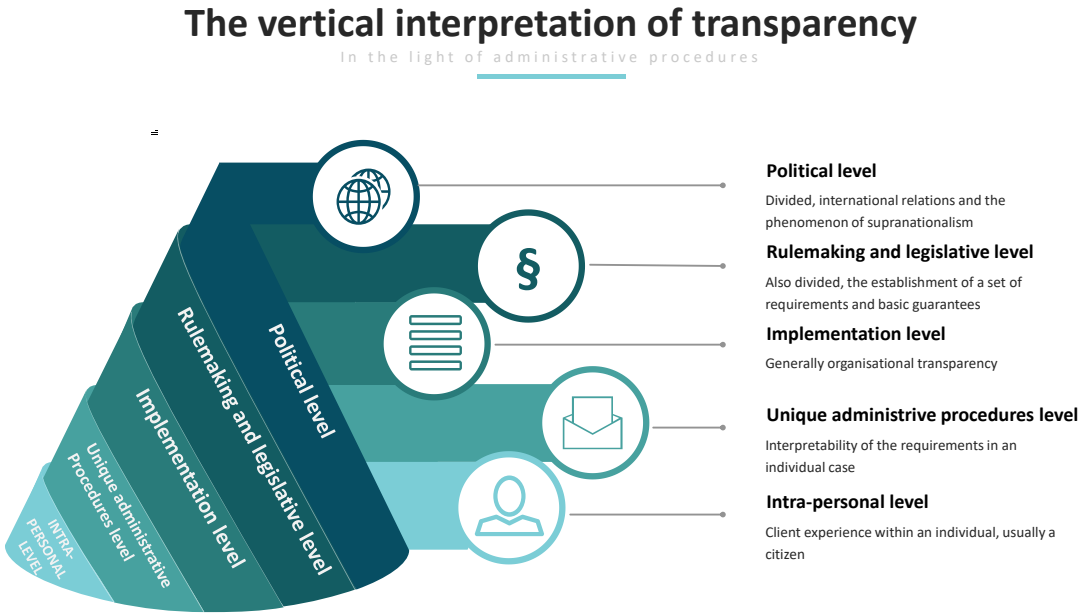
The vertical interpretation of transparency

In the light of administrative procedures

Political level

Rulemaking and legislative level

Implementation level

Unique administrative Procedures level

INTRA-PERSONAL LEVEL

§

Political level

Divided, international relations and the phenomenon of supranationalism

Rulemaking and legislative level

Also divided, the establishment of a set of requirements and basic guarantees

Implementation level

Generally organisational transparency

Unique administrive procedures level

Interpretability of the requirements in an individual case

Intra-personal level

Client experience within an individual, usually a citizen